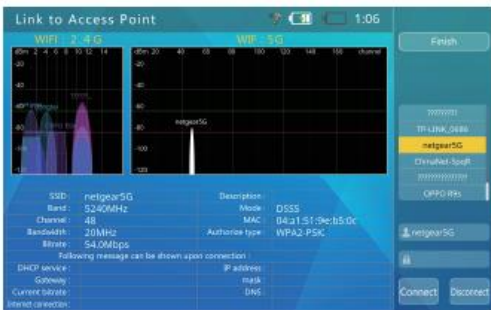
Link to Access Point
1:06
Finish
WIFI : 2.4 G
WIF : 5G
dBm 2 4 6 8 10 12 14
-20
-40
-60
-80
-100
dBm 20 40 60 80 100 120 140 160 channel
-20
-40
-60
-80
-100
-120
netgear5G
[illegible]
TP-LINK_0686
netgear5G
ChinaNet-5pqR
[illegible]
OPPO R9s
SSID netgear5G
Band 5240MHz
Channel 48
Bandwidth 20MHz
Bitrate 54.0Mbps
Description
Mode DSSS
MAC 04:a1:51:9e:b5:0c
Authorize type WPA2-PSK
Following message can be shown upon connection
DHCP service
Gateway
Current bitrate
Internet connection
IP address
mask
DNS
netgear5G
Connect
Disconnect